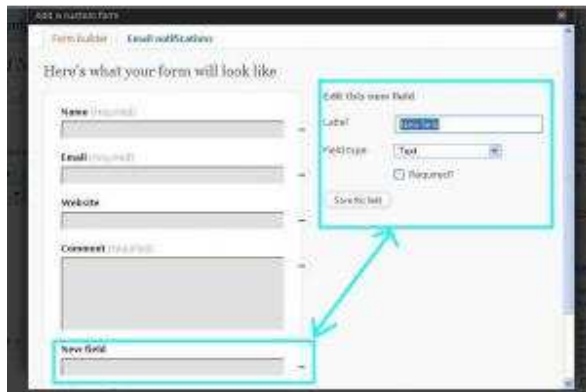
Add a custom form

Form builder   Email notifications

Here's what your form will look like

Name (required)

Email (required)

Website

Comment (required)

New field

Edit this new field

Label New field

Field type Text

Required?

Save this field